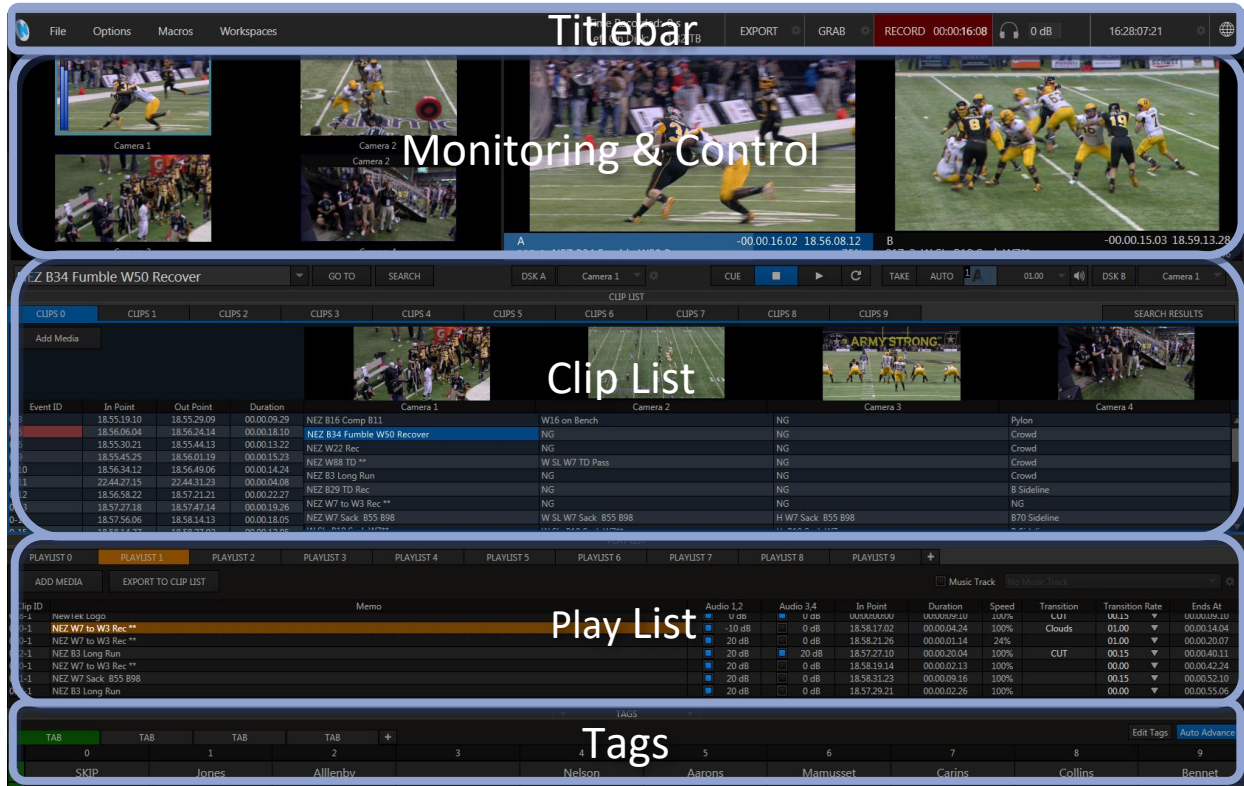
File Options Macros Workspaces

Titlebar

EXPORT GRAB RECORD 00:00:16:08 0 dB 16:28:07:21

Camera 1 Camera 2 Camera 2

Monitoring & Control

A -00.00.16.02 18.56.08.12

B -00.00.15.03 18.59.13.28

NEZ B34 Fumble W50 Recover GO TO SEARCH DSK A Camera 1 CUE TAKE AUTO 01.00 DSK B Camera 1

CLIP LIST

CLIPS 0 CLIPS 1 CLIPS 2 CLIPS 3 CLIPS 4 CLIPS 5 CLIPS 6 CLIPS 7 CLIPS 8 CLIPS 9 SEARCH RESULTS

Add Media

ARMY STRONG

Clip List

| Event ID | In Point | Out Point | Duration | Camera 1 | Camera 2 | Camera 3 | Camera 4 |
|---|---|---|---|---|---|---|---|
| | 18.55.19.10 | 18.55.29.09 | 00.00.09.29 | NEZ B16 Comp B11 | W16 on Bench | NG | Pylon |
| | 18.56.06.04 | 18.56.24.14 | 00.00.18.10 | NEZ B34 Fumble W50 Recover | NG | NG | Crowd |
| | 18.55.30.21 | 18.55.44.13 | 00.00.13.22 | NEZ W22 Rec | NG | NG | Crowd |
| | 18.55.45.25 | 18.56.01.19 | 00.00.15.23 | NEZ W88 TD ** | W SL W7 TD Pass | NG | Crowd |
| | 18.56.34.12 | 18.56.49.06 | 00.00.14.24 | NEZ B3 Long Run | NG | NG | Crowd |
| | 22.44.27.15 | 22.44.31.23 | 00.00.04.08 | NEZ B29 TD Rec | NG | NG | B Sideline |
| | 18.56.58.22 | 18.57.21.21 | 00.00.22.27 | NEZ W7 to W3 Rec ** | NG | NG | NG |
| | 18.57.27.18 | 18.57.47.14 | 00.00.19.26 | NEZ W7 Sack B55 B98 | W SL W7 Sack B55 B98 | H W7 Sack B55 B98 | B70 Sideline |
| | 18.57.56.06 | 18.58.14.13 | 00.00.18.05 | | | | |

PLAYLIST 0 PLAYLIST 1 PLAYLIST 2 PLAYLIST 3 PLAYLIST 4 PLAYLIST 5 PLAYLIST 6 PLAYLIST 7 PLAYLIST 8 PLAYLIST 9 +

ADD MEDIA EXPORT TO CLIP LIST Music Track No Music Track

Play List

| Clip ID | Memo | Audio 1,2 | Audio 3,4 | In Point | Duration | Speed | Transition | Transition Rate | Ends At |
|---|---|---|---|---|---|---|---|---|---|
| | NewTek Logo | 0 dB | 0 dB | 00.00.00.00 | 00.00.09.10 | 100% | CUT | 00.15 | 00.00.09.10 |
| | NEZ W7 to W3 Rec ** | -10 dB | 0 dB | 18.58.17.02 | 00.00.04.24 | 100% | Clouds | 01.00 | 00.00.14.04 |
| | NEZ W7 to W3 Rec ** | 20 dB | 0 dB | 18.58.21.26 | 00.00.01.14 | 24% | | 01.00 | 00.00.20.07 |
| | NEZ B3 Long Run | 20 dB | 20 dB | 18.57.27.10 | 00.00.20.04 | 100% | CUT | 00.15 | 00.00.40.11 |
| | NEZ W7 to W3 Rec ** | 20 dB | 0 dB | 18.58.19.14 | 00.00.02.13 | 100% | | 00.00 | 00.00.42.24 |
| | NEZ W7 Sack B55 B98 | 20 dB | 0 dB | 18.58.31.23 | 00.00.09.16 | 100% | | 00.15 | 00.00.52.10 |
| | NEZ B3 Long Run | 20 dB | 0 dB | 18.57.29.21 | 00.00.02.26 | 100% | | 00.00 | 00.00.55.06 |

TAGS

TAB TAB TAB TAB + Edit Tags Auto Advance

Tags

0 1 2 3 4 5 6 7 8 9

SKIP Jones Alllenby Nelson Aarons Mamusset Carins Collins Bennet